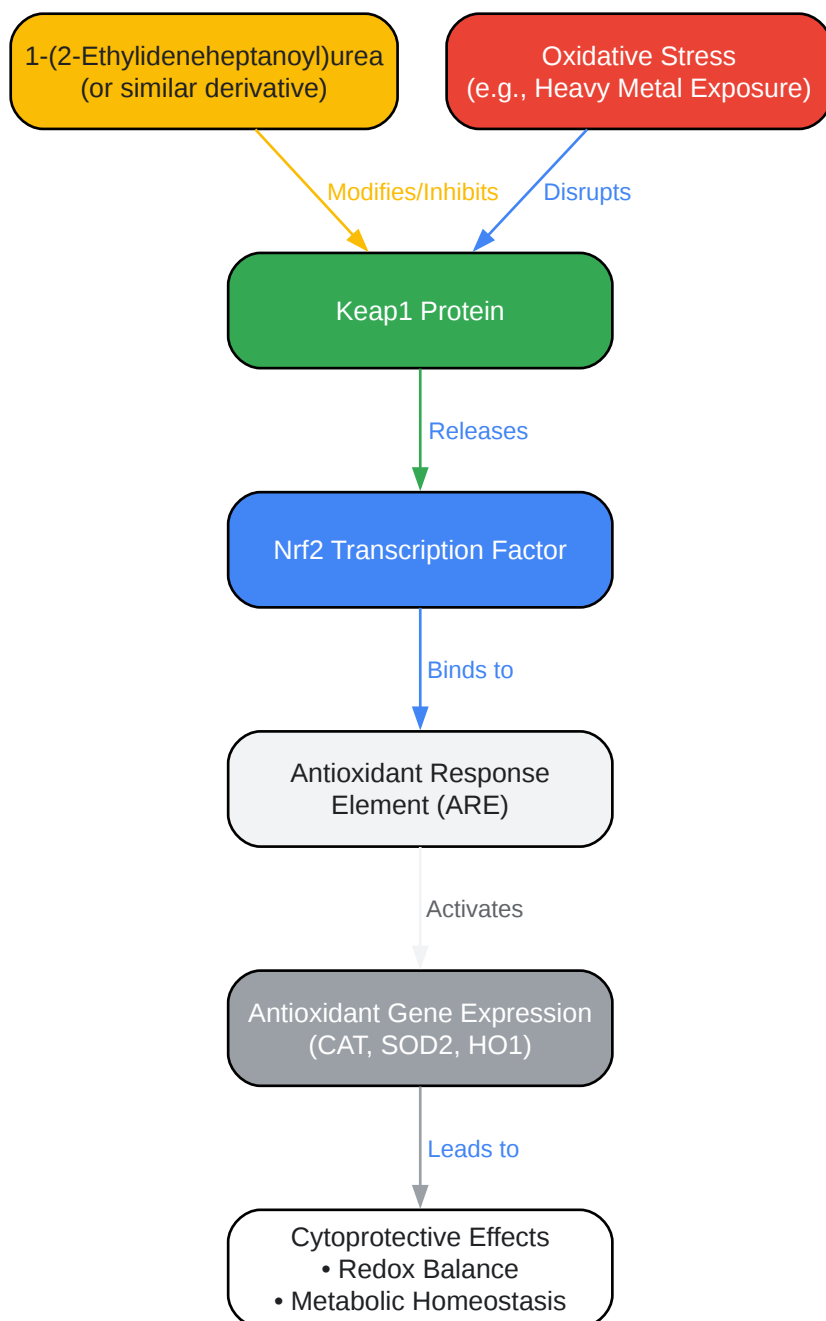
1-(2-Ethylideneheptanoyl)urea
(or similar derivative)

Oxidative Stress
(e.g., Heavy Metal Exposure)

Modifies/Inhibits

Disrupts

Keap1 Protein

Releases

Nrf2 Transcription Factor

Binds to

Antioxidant Response
Element (ARE)

Activates

Antioxidant Gene Expression
(CAT, SOD2, HO1)

Leads to

Cytoprotective Effects
• Redox Balance
• Metabolic Homeostasis